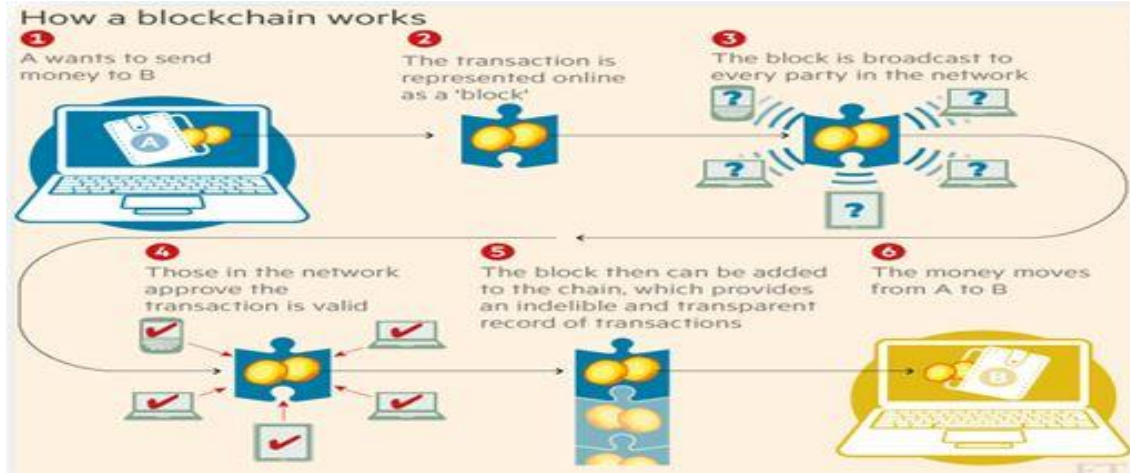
How a blockchain works

1
A wants to send money to B

A

2
The transaction is represented online as a 'block'

3
The block is broadcast to every party in the network

?
?
?
?
?

4
Those in the network approve the transaction is valid

5
The block then can be added to the chain, which provides an indelible and transparent record of transactions

6
The money moves from A to B

B

FT